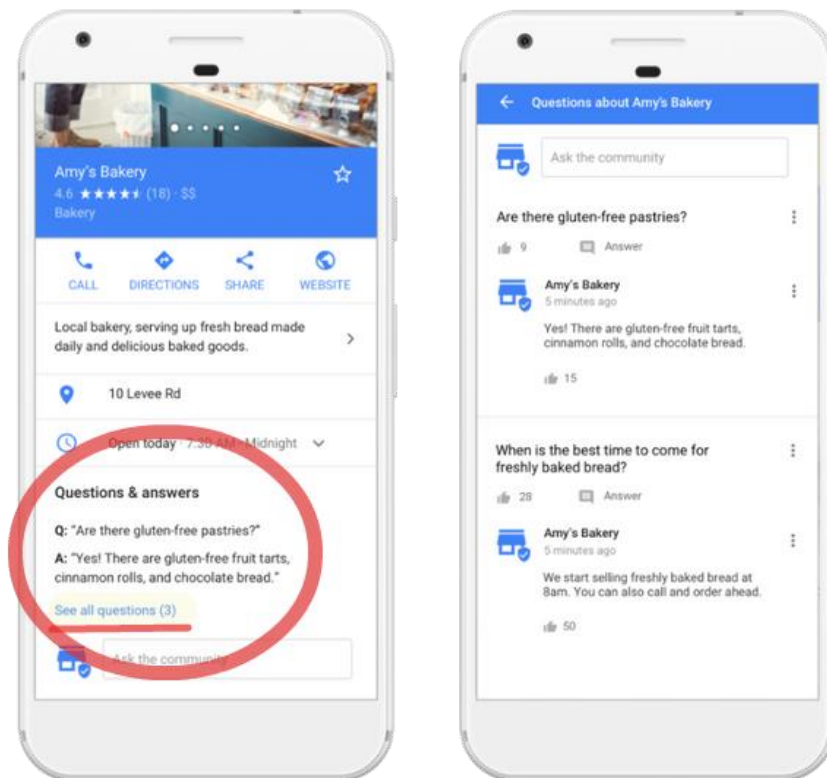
Amy's Bakery
4.6 ★★★★★ (18) · $$
Bakery

CALL
DIRECTIONS
SHARE
WEBSITE

Local bakery, serving up fresh bread made daily and delicious baked goods.

10 Levee Rd

Open today · 7:30 AM–Midnight

Questions & answers

Q: "Are there gluten-free pastries?"

A: "Yes! There are gluten-free fruit tarts, cinnamon rolls, and chocolate bread."

See all questions (3)

Ask the community

Questions about Amy's Bakery

Ask the community

Are there gluten-free pastries?

9
Answer

Amy's Bakery
5 minutes ago

Yes! There are gluten-free fruit tarts, cinnamon rolls, and chocolate bread.

15

When is the best time to come for freshly baked bread?

28
Answer

Amy's Bakery
5 minutes ago

We start selling freshly baked bread at 8am. You can also call and order ahead.

50